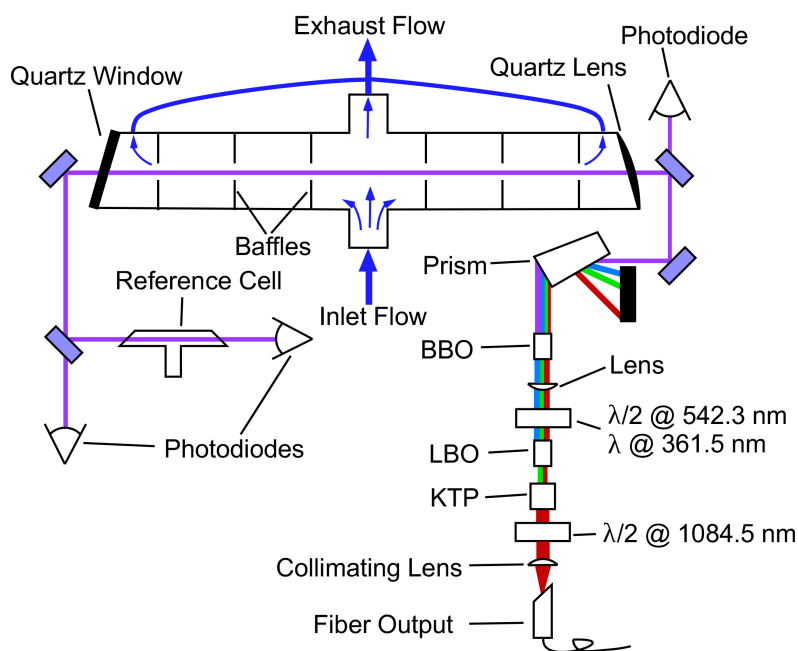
Exhaust Flow

Photodiode

Quartz Window

Quartz Lens

Baffles

Prism

Reference Cell

Inlet Flow

BBO

Lens

λ/2 @ 542.3 nm
λ @ 361.5 nm

Photodiodes

LBO

KTP

λ/2 @ 1084.5 nm

Collimating Lens

Fiber Output